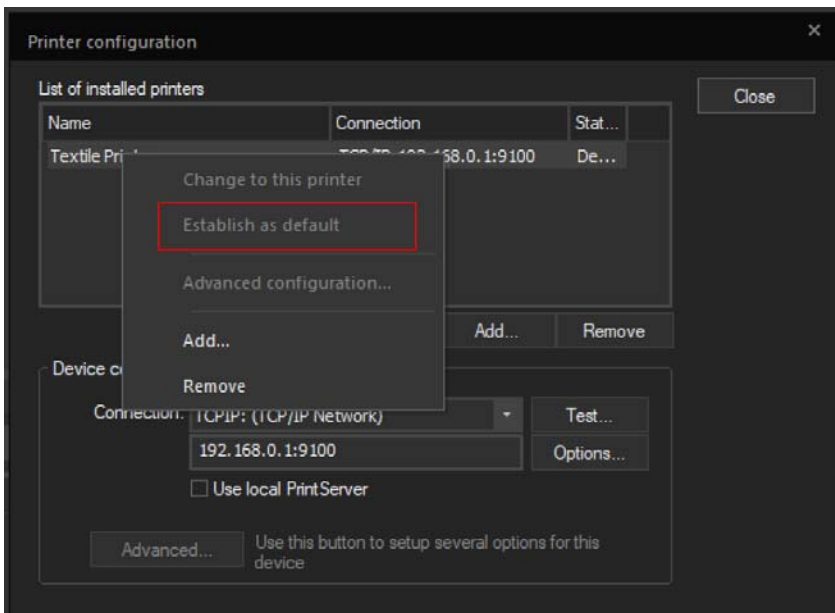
Printer configuration

×

List of installed printers

| Name | Connection | Stat... |
|---|---|---|
| Textile Pri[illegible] | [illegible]168.0.1:9100 | De... |

Close

Change to this printer

Establish as default

Advanced configuration...

Add...

Remove

Add...

Remove

Device c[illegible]

Connection: TCPIP: (TCP/IP Network)

Test...

192.168.0.1:9100

Options...

Use local PrintServer

Advanced...

Use this button to setup several options for this device